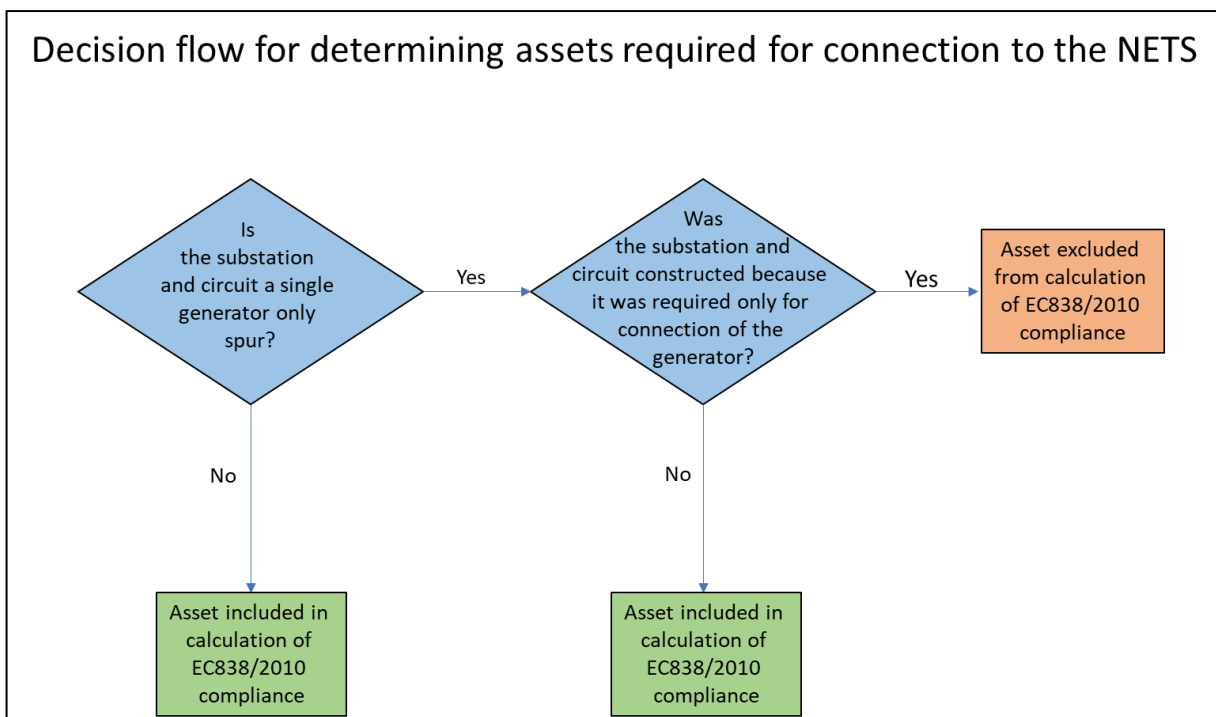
Decision flow for determining assets required for connection to the NETS

Is the substation and circuit a single generator only spur?

Yes

Was the substation and circuit constructed because it was required only for connection of the generator?

Yes

Asset excluded from calculation of EC838/2010 compliance

No

No

Asset included in calculation of EC838/2010 compliance

Asset included in calculation of EC838/2010 compliance